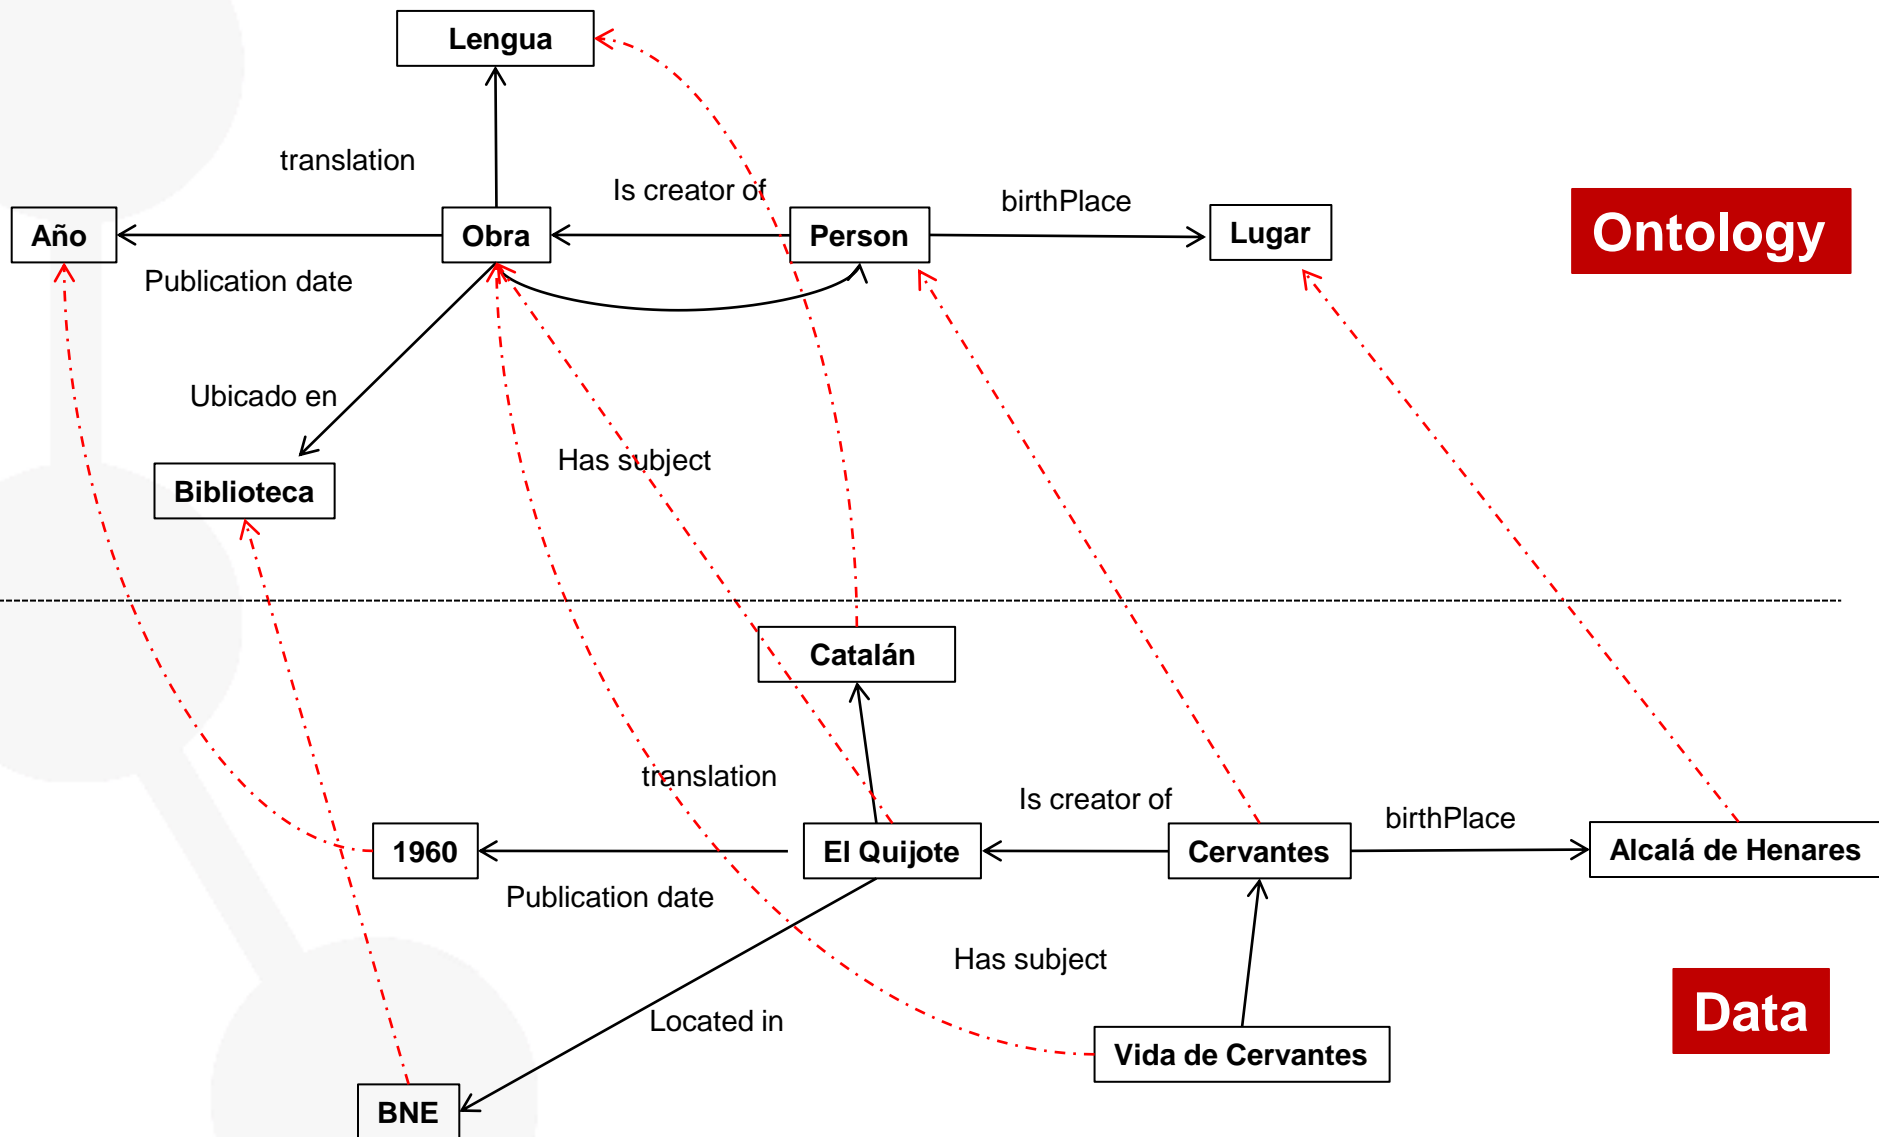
Lengua

translation

Is creator of

birthPlace

Año

Obra

Person

Lugar

Ontology

Publication date

Ubicado en

Has subject

Biblioteca

Catalán

translation

Is creator of

birthPlace

1960

El Quijote

Cervantes

Alcalá de Henares

Publication date

Has subject

Located in

Data

Vida de Cervantes

BNE